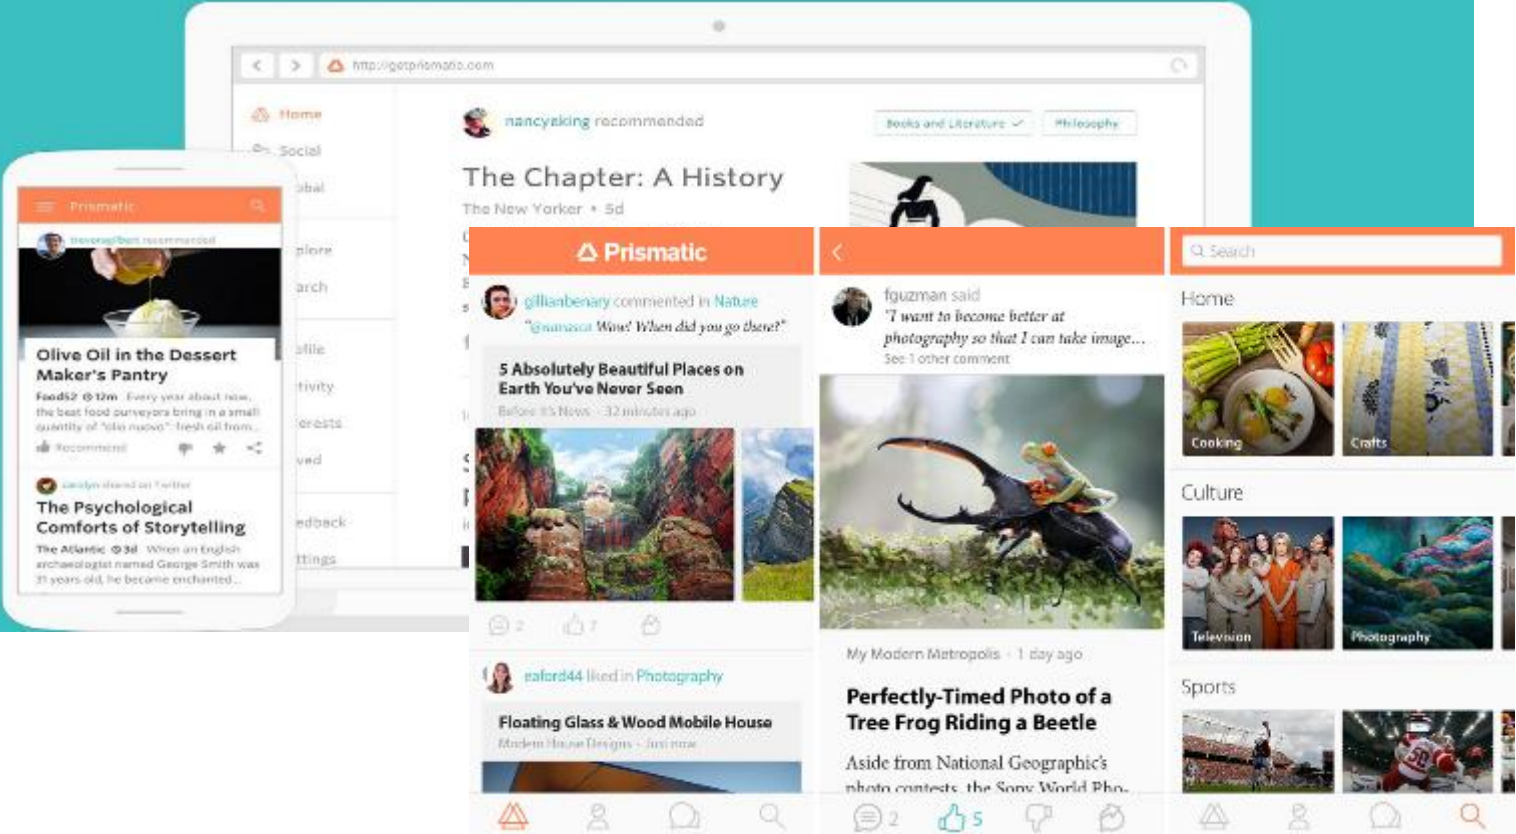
http://getprismatic.com

Home
Social
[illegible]obal
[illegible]plore
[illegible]arch
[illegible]ofile
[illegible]tivity
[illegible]erests
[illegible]ved
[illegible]edback
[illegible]ttings

nancyaking recommended

Books and Literature
Philosophy

The Chapter: A History
The New Yorker • 5d

Prismatic

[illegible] recommended

Olive Oil in the Dessert Maker's Pantry
Food52 12m Every year about now, the best food purveyors bring in a small quantity of "olio nuovo": fresh oil from...

Recommend

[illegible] shared on Twitter

The Psychological Comforts of Storytelling
The Atlantic 3d When an English archaeologist named George Smith was 31 years old, he became enchanted...

Prismatic

gillianbenary commented in Nature
"@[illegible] Wow! When did you go there?"

5 Absolutely Beautiful Places on Earth You've Never Seen
Before It's News · 32 minutes ago

2 7

eaford44 liked in Photography

Floating Glass & Wood Mobile House
Modern House Designs · Just now

fguzman said
"I want to become better at photography so that I can take image...
See 1 other comment

My Modern Metropolis · 1 day ago

Perfectly-Timed Photo of a Tree Frog Riding a Beetle

Aside from National Geographic's photo contests, the Sony World Pho...

2 5

Search

Home
Cooking
Crafts

Culture
Television
Photography

Sports